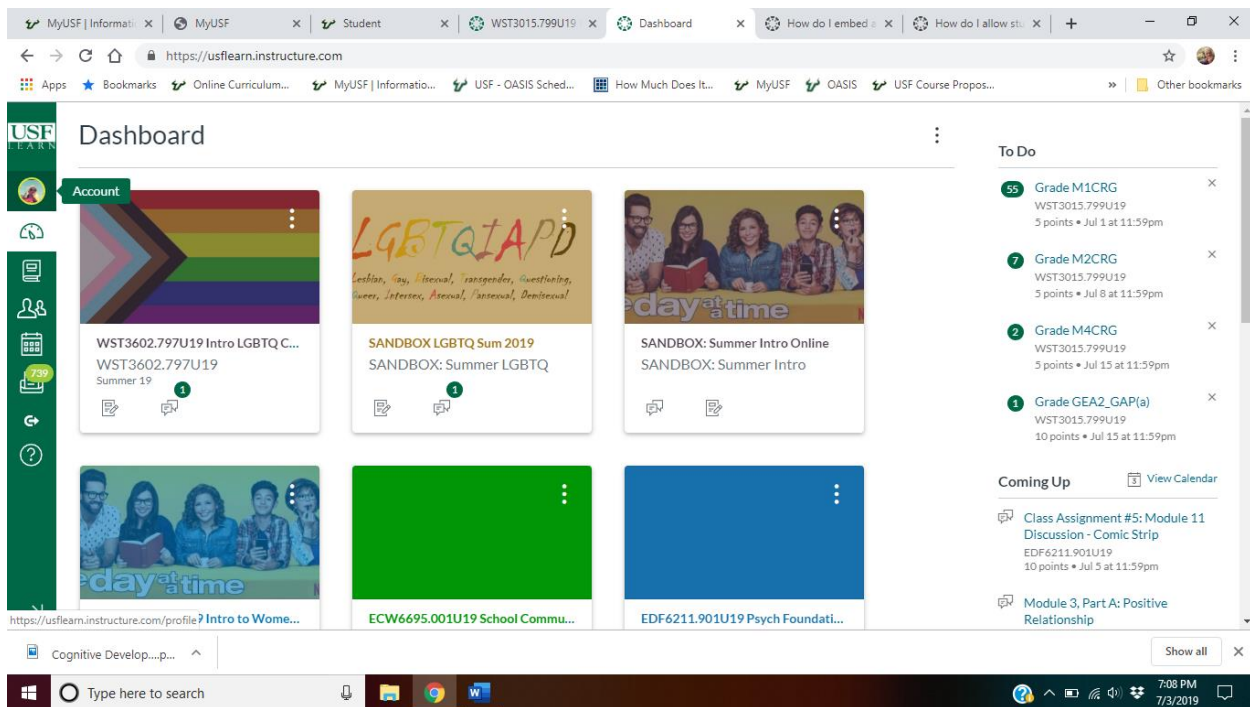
MyUSF | Informati × MyUSF × Student × WST3015.799U19 × Dashboard × How do I embed a × How do I allow stu × +

https://usflearn.instructure.com

Apps Bookmarks Online Curriculum... MyUSF | Informatio... USF - OASIS Sched... How Much Does It... MyUSF OASIS USF Course Propos... » Other bookmarks

USF LEARN

Account

739

Dashboard

LGBTQIAPD
Lesbian, Gay, Bisexual, Transgender, Questioning, Queer, Intersex, Asexual, Pansexual, Demisexual

day at a time

WST3602.797U19 Intro LGBTQ C...
WST3602.797U19
Summer 19
1

SANDBOX LGBTQ Sum 2019
SANDBOX: Summer LGBTQ
1

SANDBOX: Summer Intro Online
SANDBOX: Summer Intro

day at a time

https://usflearn.instructure.com/profile ? Intro to Wome...

ECW6695.001U19 School Commu...

EDF6211.901U19 Psych Foundati...

To Do

55 Grade M1CRG
WST3015.799U19
5 points • Jul 1 at 11:59pm

7 Grade M2CRG
WST3015.799U19
5 points • Jul 8 at 11:59pm

2 Grade M4CRG
WST3015.799U19
5 points • Jul 15 at 11:59pm

1 Grade GEA2_GAP(a)
WST3015.799U19
10 points • Jul 15 at 11:59pm

Coming Up
View Calendar

Class Assignment #5: Module 11 Discussion - Comic Strip
EDF6211.901U19
10 points • Jul 5 at 11:59pm

Module 3, Part A: Positive Relationship

Cognitive Develop....p... ^
Show all ×

Type here to search

7:08 PM
7/3/2019